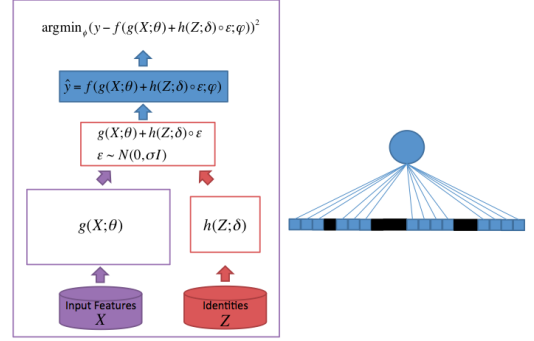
$\text{argmin}_{\varphi}(y - f(g(X;\theta) + h(Z;\delta) \circ \varepsilon; \varphi))^2$

$\hat{y} = f(g(X;\theta) + h(Z;\delta) \circ \varepsilon; \varphi)$

$g(X;\theta) + h(Z;\delta) \circ \varepsilon$
$\varepsilon \sim N(0, \sigma I)$

$g(X;\theta)$

$h(Z;\delta)$

Input Features
$X$

Identities
$Z$